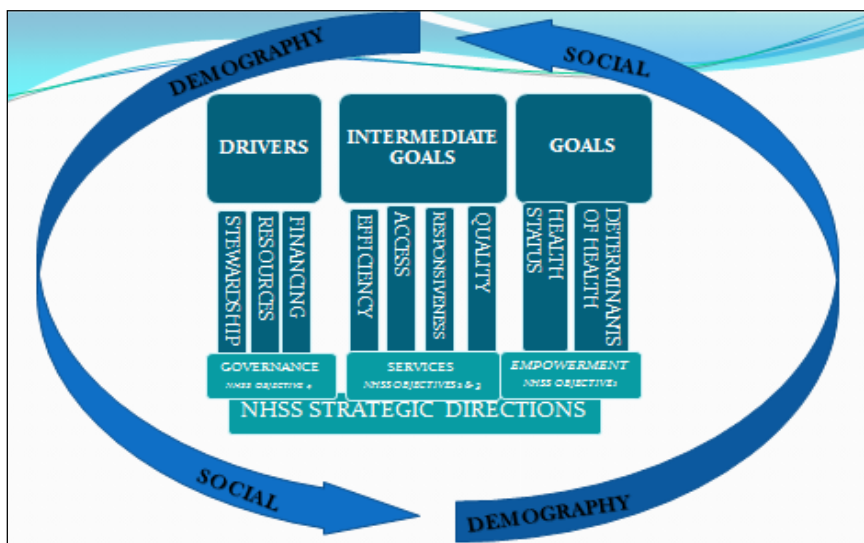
DEMOGRAPHY

SOCIAL

DRIVERS

INTERMEDIATE GOALS

GOALS

STEWARDSHIP

RESOURCES

FINANCING

EFFICIENCY

ACCESS

RESPONSIVENESS

QUALITY

HEALTH STATUS

DETERMINANTS OF HEALTH

GOVERNANCE
NHSS OBJECTIVE 4

SERVICES
NHSS OBJECTIVES 2 & 3

EMPOWERMENT
NHSS OBJECTIVE1

NHSS STRATEGIC DIRECTIONS

SOCIAL

DEMOGRAPHY